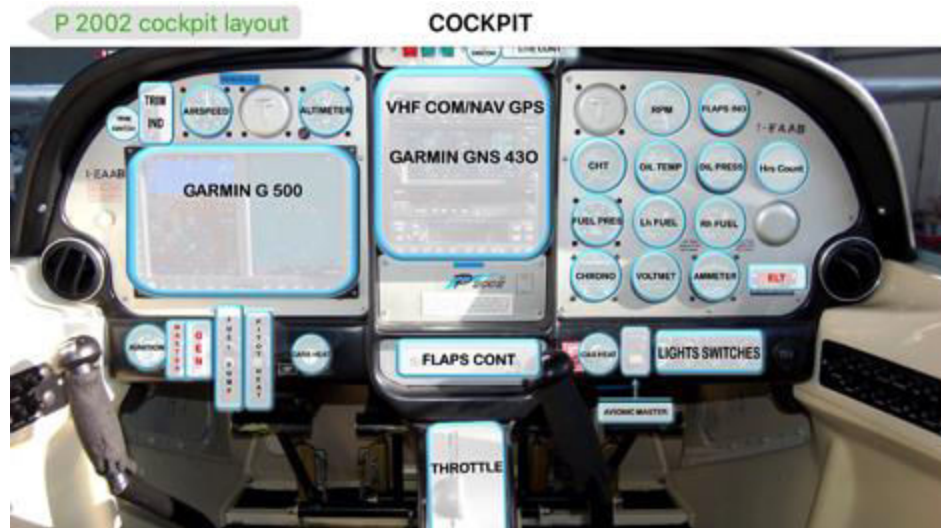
P 2002 cockpit layout

COCKPIT

TRIM IND

AIRSPEED

ALTIMETER

I-EAAB

GARMIN G 500

VHF COM/NAV GPS

GARMIN GNS 43O

RPM

FLAPS IND

I-EAAB

CHT

OIL TEMP

OIL PRESS

Hrs Count

FUEL PRES

Lh FUEL

Rh FUEL

CHRONO

VOLTMET

AMMETER

ELT

IGNITION

MASTER

GEN

FUEL PUMP

PITOT HEAT

CARB HEAT

FLAPS CONT

CABIN HEAT

LIGHTS SWITCHES

AVIONIC MASTER

THROTTLE